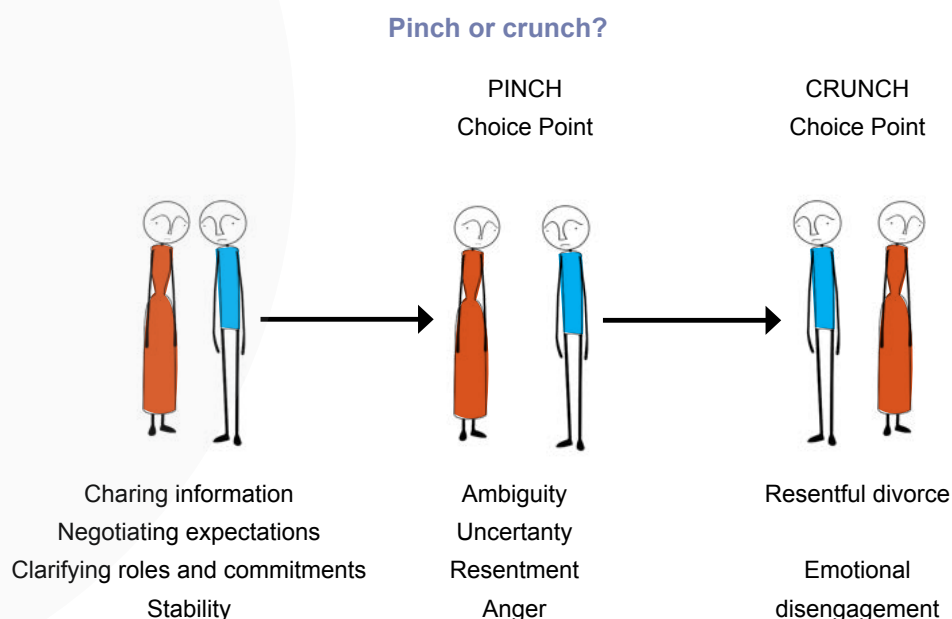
Pinch or crunch?

PINCH
Choice Point

CRUNCH
Choice Point

Charing information
Negotiating expectations
Clarifying roles and commitments
Stability

Ambiguity
Uncertanty
Resentment
Anger

Resentful divorce

Emotional disengagement